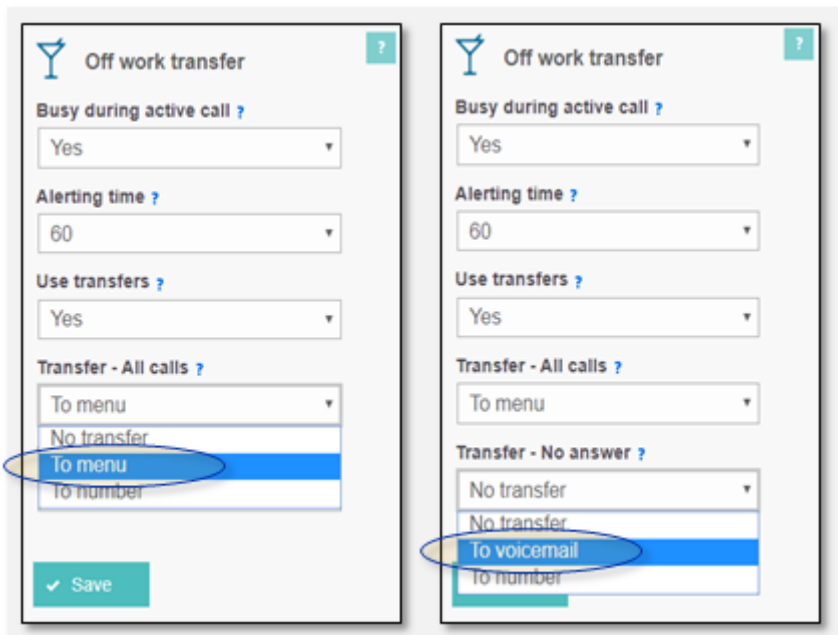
?

Off work transfer

Busy during active call ?

Yes

Alerting time ?

60

Use transfers ?

Yes

Transfer - All calls ?

To menu

No transfer

To menu

To number

Save

?

Off work transfer

Busy during active call ?

Yes

Alerting time ?

60

Use transfers ?

Yes

Transfer - All calls ?

To menu

Transfer - No answer ?

No transfer

No transfer

To voicemail

To number